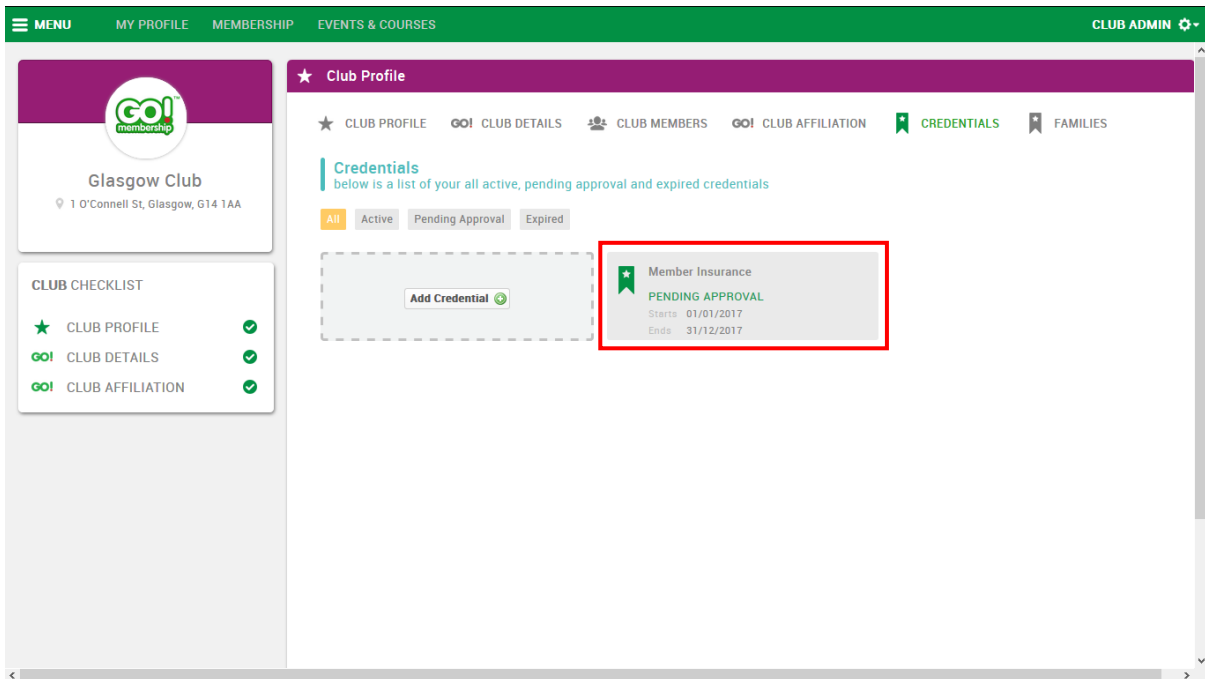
MENU MY PROFILE MEMBERSHIP EVENTS & COURSES CLUB ADMIN

GO! membership

Glasgow Club

1 O'Connell St, Glasgow, G14 1AA

CLUB CHECKLIST

CLUB PROFILE

GO! CLUB DETAILS

GO! CLUB AFFILIATION

Club Profile

CLUB PROFILE GO! CLUB DETAILS CLUB MEMBERS GO! CLUB AFFILIATION CREDENTIALS FAMILIES

Credentials

below is a list of your all active, pending approval and expired credentials

All Active Pending Approval Expired

Add Credential

Member Insurance

PENDING APPROVAL

Starts 01/01/2017

Ends 31/12/2017